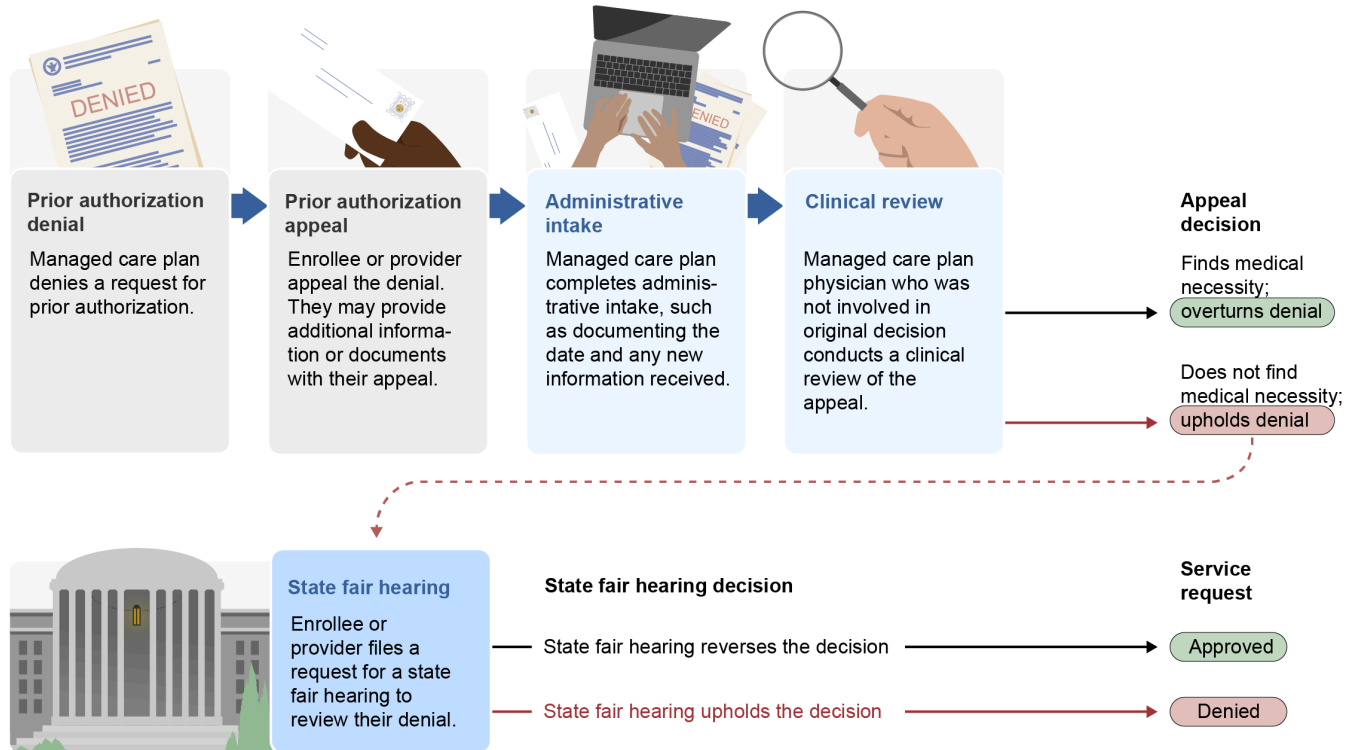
DENIED

Prior authorization denial

Managed care plan denies a request for prior authorization.

Prior authorization appeal

Enrollee or provider appeal the denial. They may provide additional information or documents with their appeal.

DENIED

Administrative intake

Managed care plan completes administrative intake, such as documenting the date and any new information received.

Clinical review

Managed care plan physician who was not involved in original decision conducts a clinical review of the appeal.

Appeal decision

Finds medical necessity; overturns denial

Does not find medical necessity; upholds denial

State fair hearing

Enrollee or provider files a request for a state fair hearing to review their denial.

State fair hearing decision

State fair hearing reverses the decision

State fair hearing upholds the decision

Service request

Approved

Denied